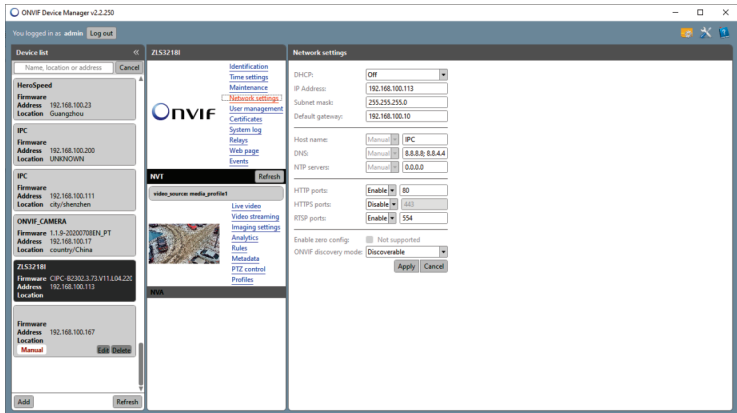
ONVIF Device Manager v2.2.250

You logged in as admin Log out

Device list

Name, location or address Cancel

HeroSpeed
Firmware
Address 192.168.100.23
Location Guangzhou

IPC
Firmware
Address 192.168.100.200
Location UNKNOWN

IPC
Firmware
Address 192.168.100.111
Location city/shenzhen

ONVIF_CAMERA
Firmware 1.1.9-20200708EN_PT
Address 192.168.100.17
Location country/China

ZLS3218I
Firmware CIPC-B2302.3.73.V11.L04.220
Address 192.168.100.113
Location

Firmware
Address 192.168.100.167
Location
Manual Edit Delete

Add Refresh

ZLS3218I

ONVIF

Identification
Time settings
Maintenance
Network settings
User management
Certificates
System log
Relays
Web page
Events

NVT Refresh

video_source: media_profile1

Live video
Video streaming
Imaging settings
Analytics
Rules
Metadata
PTZ control
Profiles

NVA

Network settings

DHCP: Off
IP Address: 192.168.100.113
Subnet mask: 255.255.255.0
Default gateway: 192.168.100.10

Host name: Manual IPC
DNS: Manual 8.8.8.8; 8.8.4.4
NTP servers: Manual 0.0.0.0

HTTP ports: Enable 80
HTTPS ports: Disable 443
RTSP ports: Enable 554

Enable zero config: Not supported
ONVIF discovery mode: Discoverable

Apply Cancel